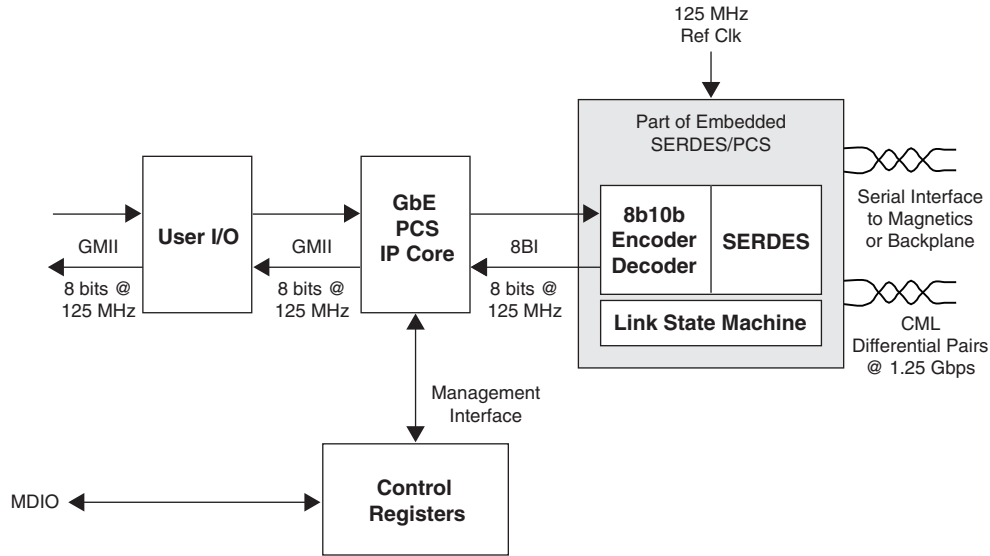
125 MHz
Ref Clk

Part of Embedded
SERDES/PCS

GMII
8 bits @
125 MHz

User I/O

GMII
8 bits @
125 MHz

GbE
PCS
IP Core

8BI
8 bits @
125 MHz

8b10b
Encoder
Decoder

SERDES

Link State Machine

Serial Interface
to Magnetics
or Backplane

CML
Differential Pairs
@ 1.25 Gbps

Management
Interface

MDIO

Control
Registers